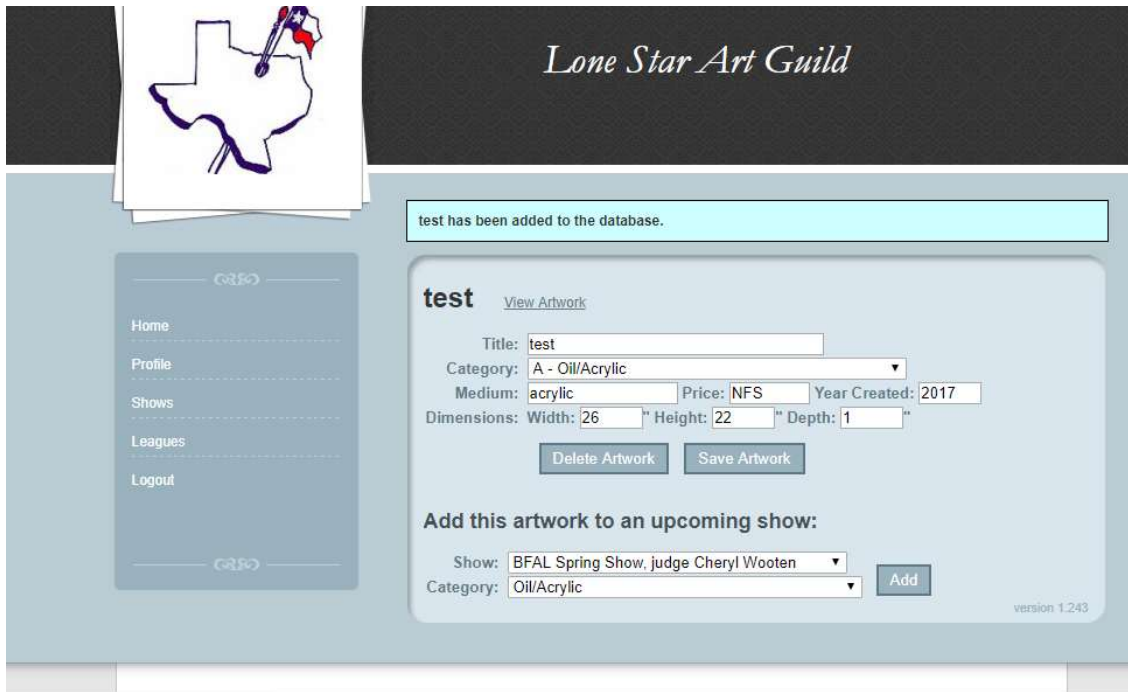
Lone Star Art Guild

test has been added to the database.

Home
Profile
Shows
Leagues
Logout

test View Artwork

Title: test
Category: A - Oil/Acrylic
Medium: acrylic Price: NFS Year Created: 2017
Dimensions: Width: 26 " Height: 22 " Depth: 1 "

Delete Artwork Save Artwork

Add this artwork to an upcoming show:

Show: BFAL Spring Show, judge Cheryl Wooten
Category: Oil/Acrylic
Add

version 1.243